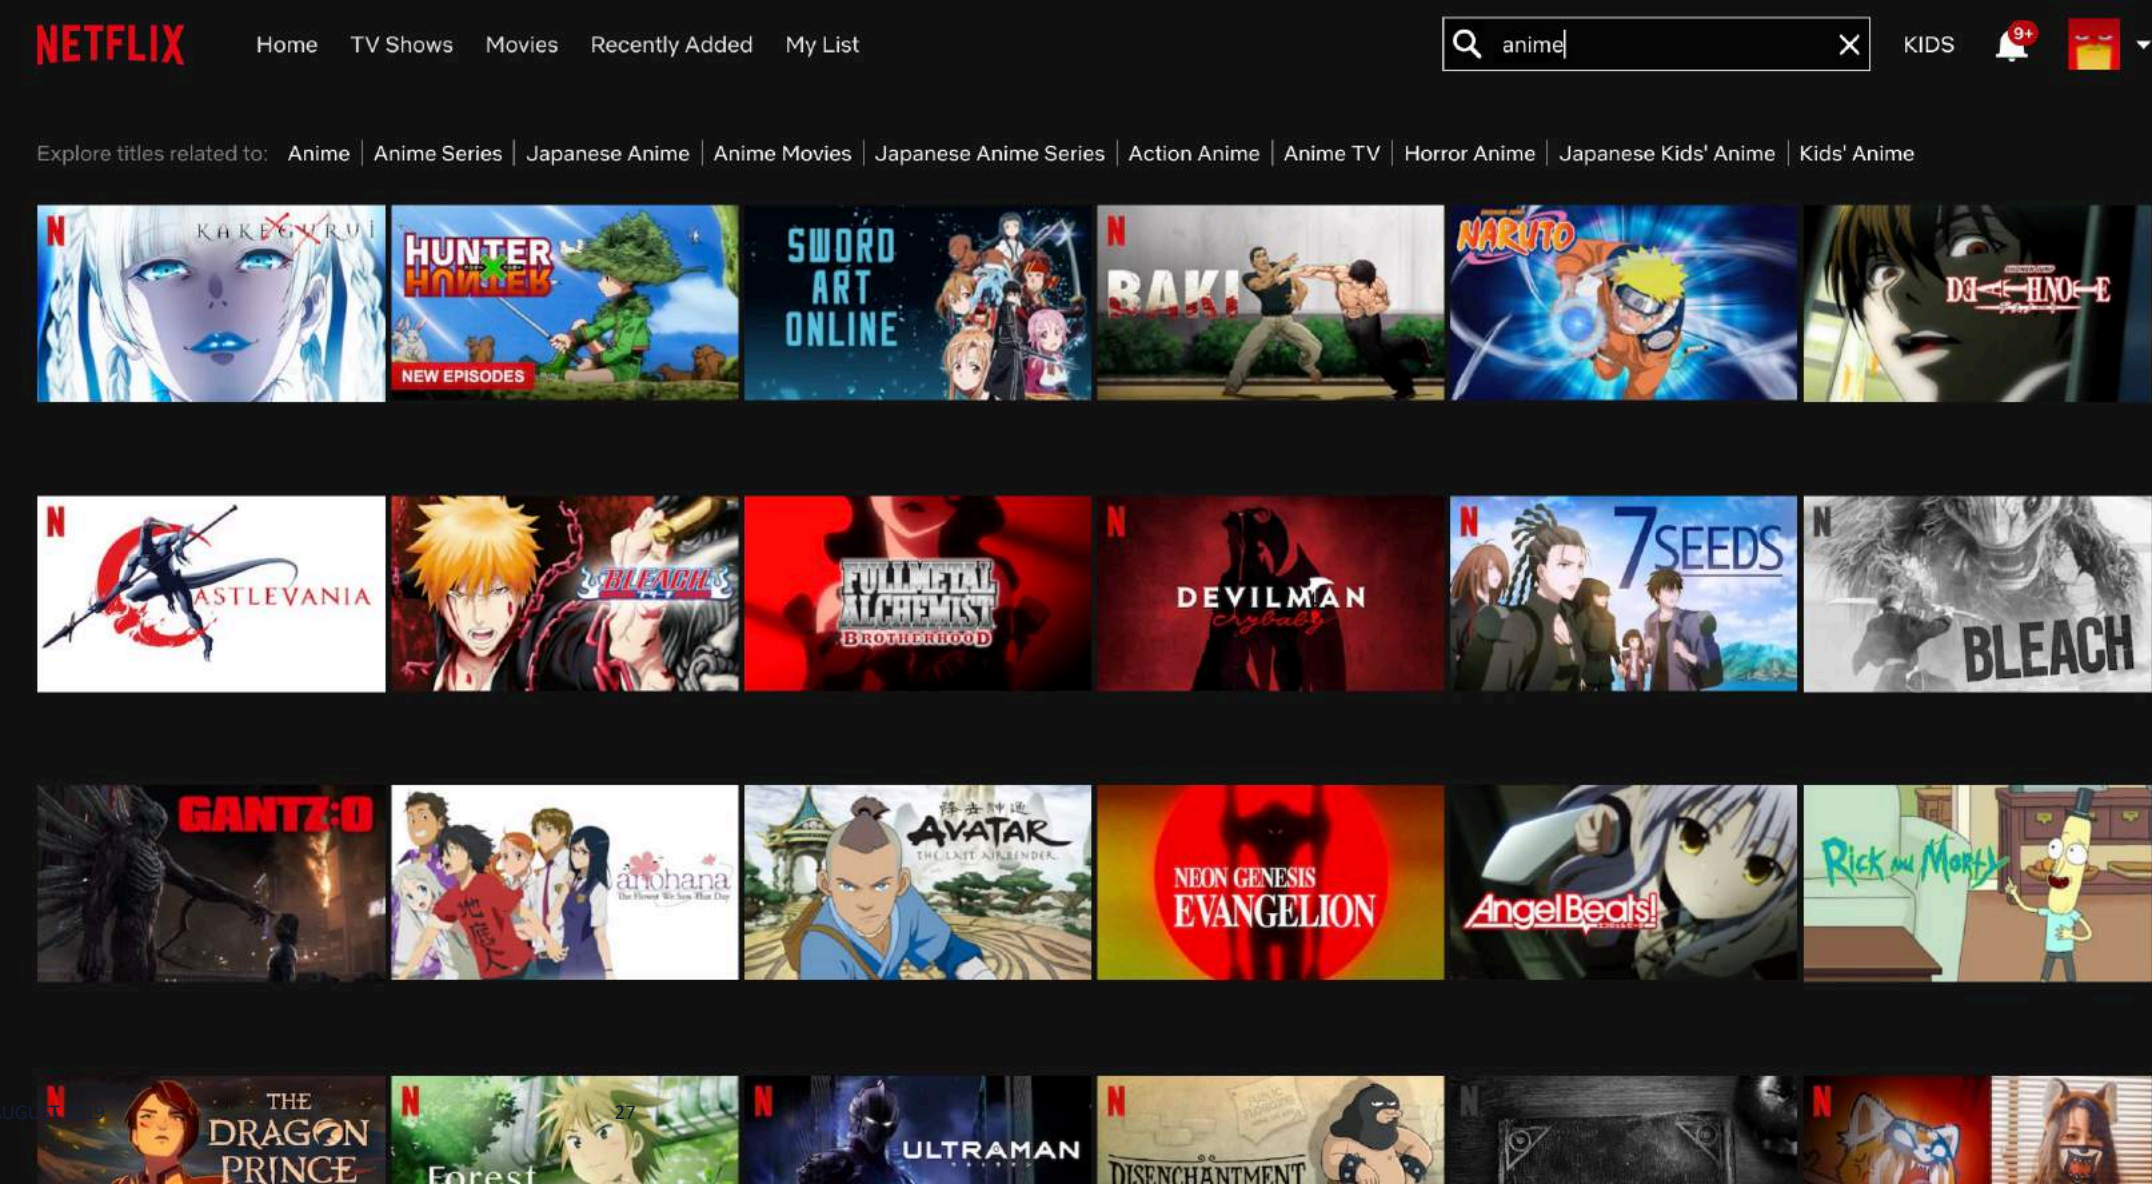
NETFLIX Home TV Shows Movies Recently Added My List

anime

KIDS 9+

Explore titles related to: Anime | Anime Series | Japanese Anime | Anime Movies | Japanese Anime Series | Action Anime | Anime TV | Horror Anime | Japanese Kids' Anime | Kids' Anime

N KAKEGURUI

HUNTER HUNTER NEW EPISODES

SWORD ART ONLINE

N BAKI

NARUTO

DEATH NOTE

N CASTLEVANIA

BLEACH

FULLMETAL ALCHEMIST BROTHERHOOD

N DEVILMAN crybaby

N 7SEEDS

N BLEACH

GANTZ:O

anohana The Flower We Saw That Day

AVATAR THE LAST AIRBENDER

NEON GENESIS EVANGELION

Angel Beats!

Rick and Morty

N THE DRAGON PRINCE

N Forest

27

N ULTRAMAN

N DISENCHANTMENT

N

N